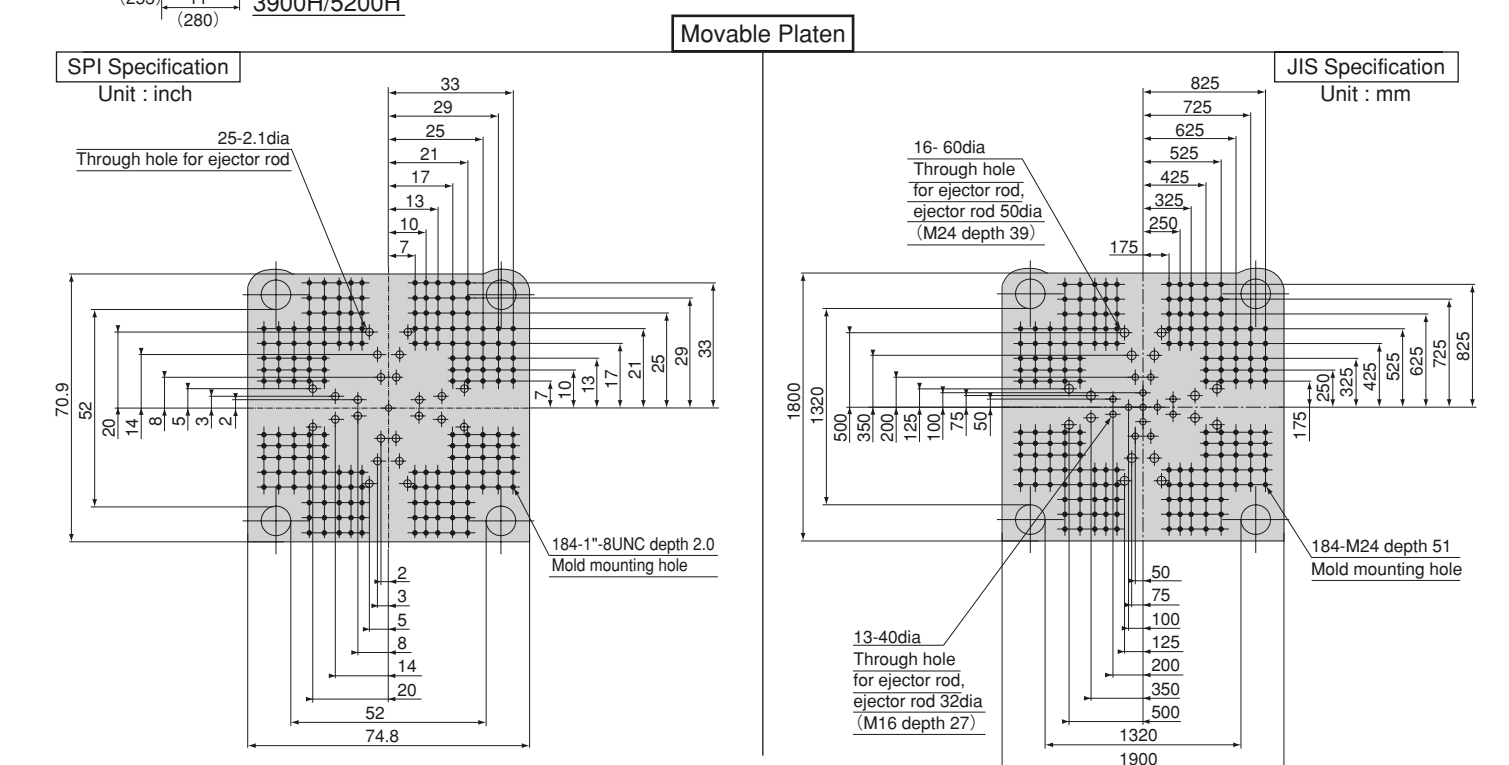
(280)
3900H/5200H

Movable Platen

SPI Specification
Unit : inch

33
29
25
21
17
13
10
7

25-2.1dia
Through hole for ejector rod

70.9
52
20
14
8
5
3
2

7
10
13
17
21
25
29
33

184-1"-8UNC depth 2.0
Mold mounting hole

2
3
5
8
14
20
52
74.8

JIS Specification
Unit : mm

825
725
625
525
425
325
250
175

16- 60dia
Through hole for ejector rod, ejector rod 50dia (M24 depth 39)

1800
1320
500
350
200
125
100
75
50

250
325
425
525
625
725
825
175

184-M24 depth 51
Mold mounting hole

13-40dia
Through hole for ejector rod, ejector rod 32dia (M16 depth 27)

50
75
100
125
200
350
500
1320
1900